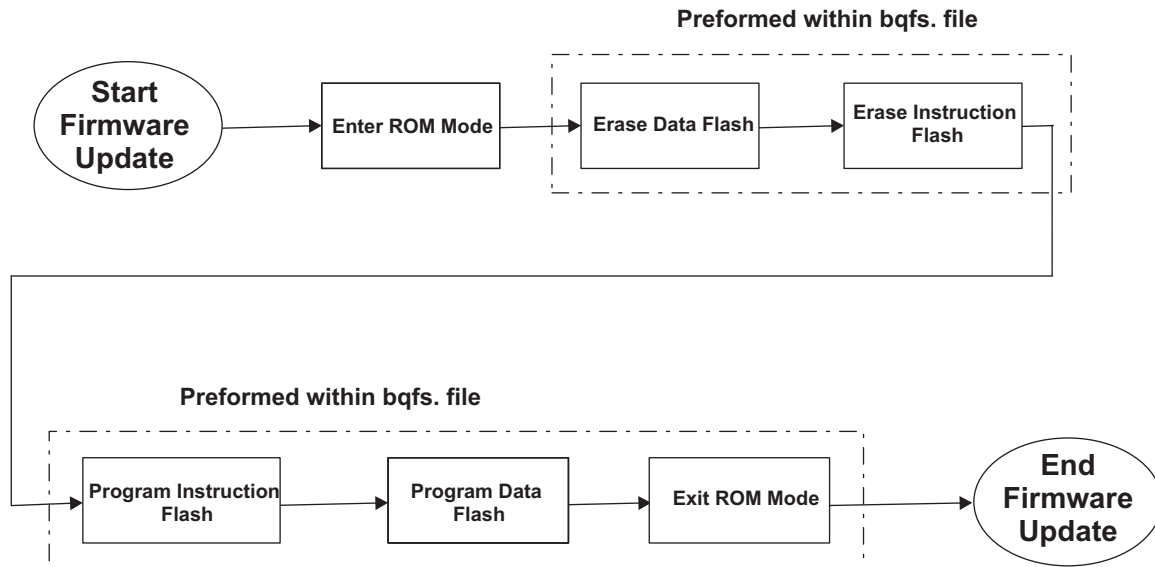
Preformed within bqfs. file

Start Firmware Update

Enter ROM Mode

Erase Data Flash

Erase Instruction Flash

Preformed within bqfs. file

Program Instruction Flash

Program Data Flash

Exit ROM Mode

End Firmware Update